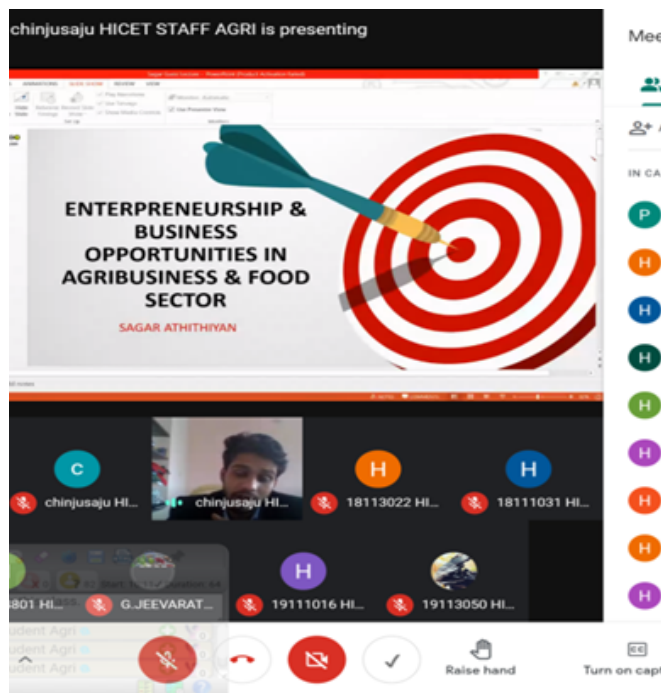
chinjusaju HICET STAFF AGRI is presenting

Mee

IN CA

ENTERPRENEURSHIP & BUSINESS OPPORTUNITIES IN AGRIBUSINESS & FOOD SECTOR

SAGAR ATHITHIYAN

C
chinjusaju HI...
chinjusaju HI...
H
18113022 HI...
H
18111031 HI...
801 HI...
G.JEEVARAT...
H
19111016 HI...
19113050 HI...

udent Agri
udent Agri
udent Agri

Raise hand
Turn on capt

P
H
H
H
H
H
H
H
H